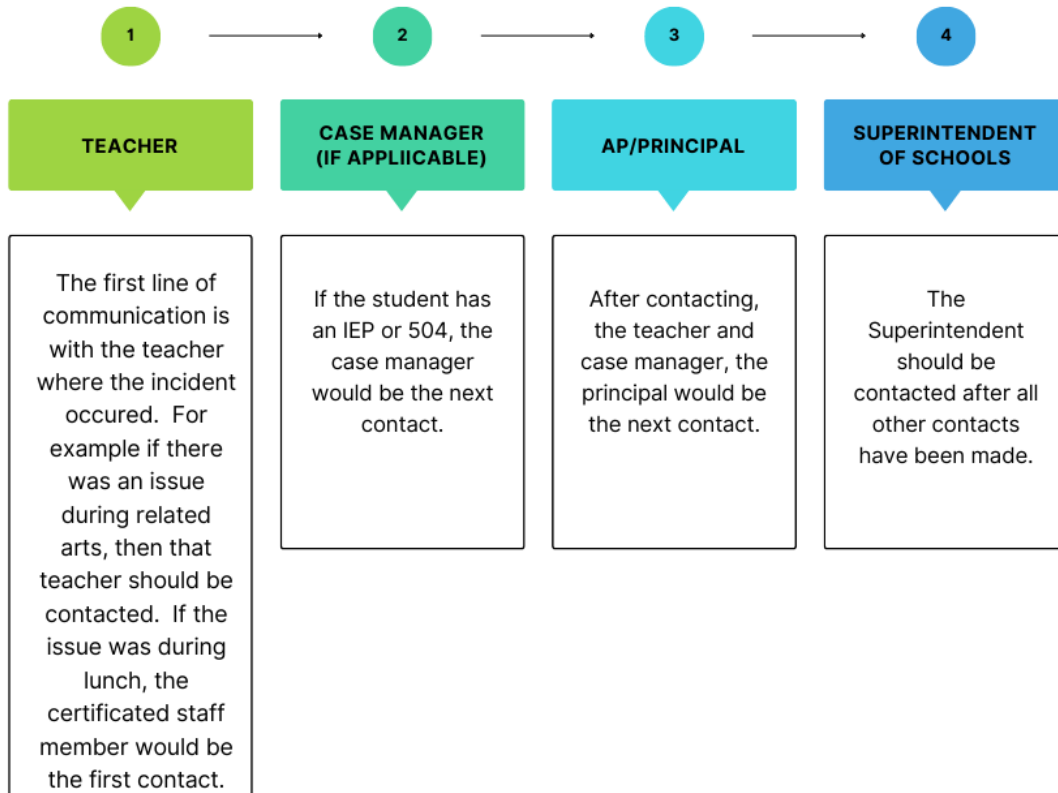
1

2

3

4

TEACHER

The first line of communication is with the teacher where the incident occured. For example if there was an issue during related arts, then that teacher should be contacted. If the issue was during lunch, the certificated staff member would be the first contact.

CASE MANAGER (IF APPLIICABLE)

If the student has an IEP or 504, the case manager would be the next contact.

AP/PRINCIPAL

After contacting, the teacher and case manager, the principal would be the next contact.

SUPERINTENDENT OF SCHOOLS

The Superintendent should be contacted after all other contacts have been made.